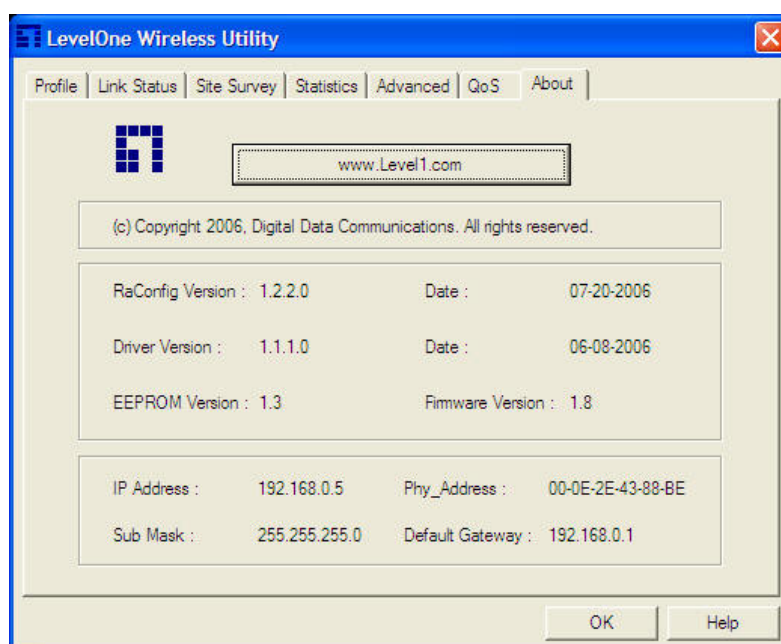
LevelOne Wireless Utility

Profile | Link Status | Site Survey | Statistics | Advanced | QoS | About

www.Level1.com

(c) Copyright 2006, Digital Data Communications. All rights reserved.

RaConfig Version : 1.2.2.0 Date : 07-20-2006

Driver Version : 1.1.1.0 Date : 06-08-2006

EEPROM Version : 1.3 Firmware Version : 1.8

IP Address : 192.168.0.5 Phy_Address : 00-0E-2E-43-88-BE

Sub Mask : 255.255.255.0 Default Gateway : 192.168.0.1

OK Help